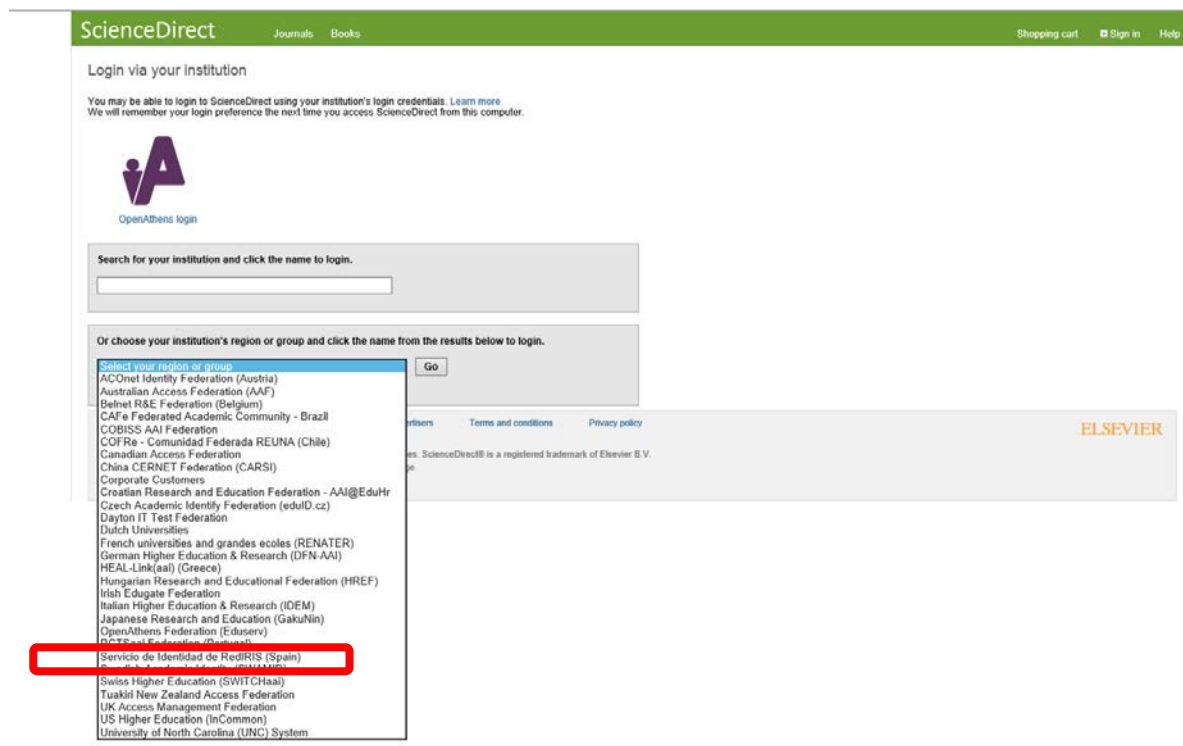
ScienceDirect Journals Books Shopping cart Sign in Help

Login via your institution

You may be able to login to ScienceDirect using your institution's login credentials. Learn more
We will remember your login preference the next time you access ScienceDirect from this computer.

OpenAthens login

Search for your institution and click the name to login.

Or choose your institution's region or group and click the name from the results below to login.

Select your region or group
ACOnet Identity Federation (Austria)
Australian Access Federation (AAF)
Belnet R&E Federation (Belgium)
CAFe Federated Academic Community - Brazil
COBISS AAI Federation
COFRe - Comunidad Federada REUNA (Chile)
Canadian Access Federation
China CERNET Federation (CARSI)
Corporate Customers
Croatian Research and Education Federation - AAI@EduHr
Czech Academic Identify Federation (eduID.cz)
Dayton IT Test Federation
Dutch Universities
French universities and grandes ecoles (RENATER)
German Higher Education & Research (DFN-AAI)
HEAL-Link(aai) (Greece)
Hungarian Research and Educational Federation (HREF)
Irish Edugate Federation
Italian Higher Education & Research (IDEM)
Japanese Research and Education (GakuNin)
OpenAthens Federation (Eduserv)
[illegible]
Servicio de Identidad de RedIRIS (Spain)
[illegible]
Swiss Higher Education (SWITCHaai)
Tuakiri New Zealand Access Federation
UK Access Management Federation
US Higher Education (InCommon)
University of North Carolina (UNC) System

Go

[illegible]rtisers Terms and conditions Privacy policy

ELSEVIER

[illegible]es. ScienceDirect® is a registered trademark of Elsevier B.V.
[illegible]ge